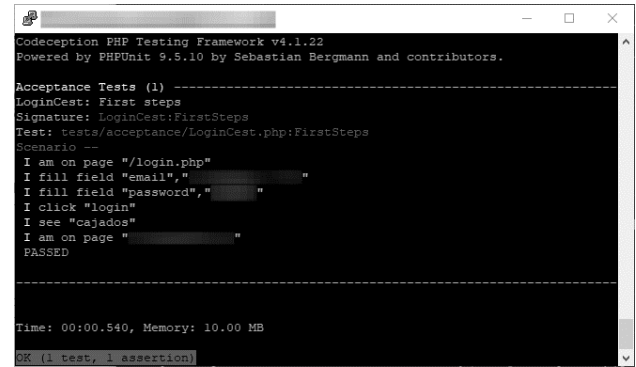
Codeception PHP Testing Framework v4.1.22
Powered by PHPUnit 9.5.10 by Sebastian Bergmann and contributors.

Acceptance Tests (1) ------------------------------------------------------------
LoginCest: First steps
Signature: LoginCest:FirstSteps
Test: tests/acceptance/LoginCest.php:FirstSteps
Scenario --
I am on page "/login.php"
I fill field "email","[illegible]"
I fill field "password","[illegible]"
I click "login"
I see "cajados"
I am on page "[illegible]"
PASSED

------------------------------------------------------------

Time: 00:00.540, Memory: 10.00 MB

OK (1 test, 1 assertion)